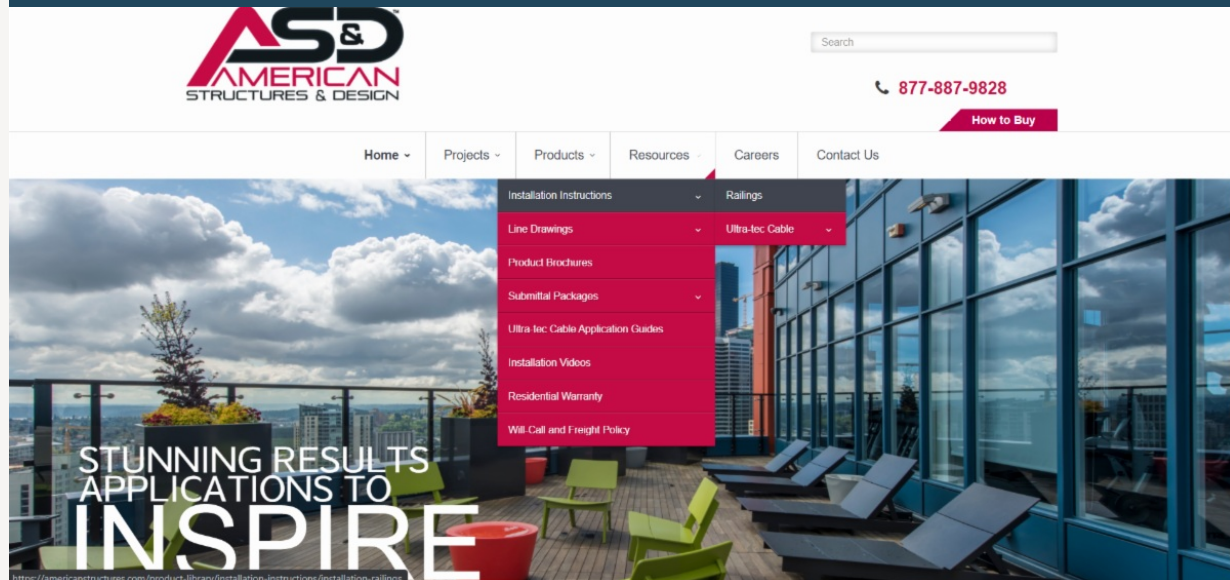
AS&D AMERICAN STRUCTURES & DESIGN

Search

877-887-9828

How to Buy

Home Projects Products Resources Careers Contact Us

Installation Instructions
Line Drawings
Product Brochures
Submittal Packages
Ultra-tec Cable Application Guides
Installation Videos
Residential Warranty
Will-Call and Freight Policy

Railings
Ultra-tec Cable

STUNNING RESULTS
APPLICATIONS TO
INSPIRE

https://americanstructures.com/product-library/installation-instructions/installation-railings